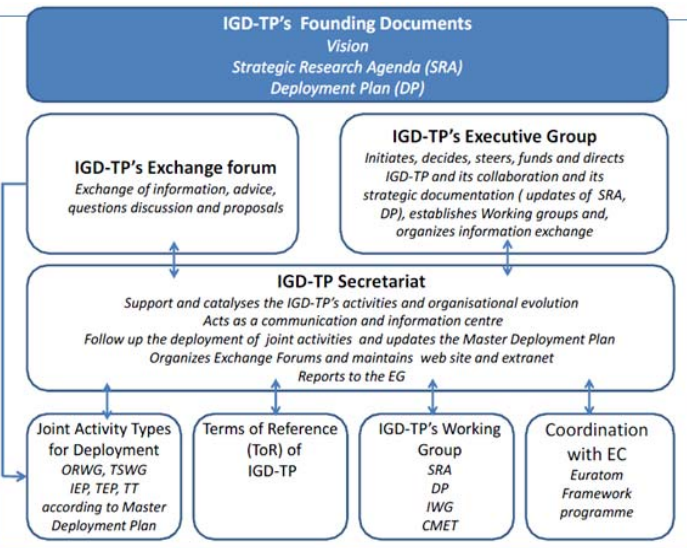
IGD-TP's Founding Documents
Vision
Strategic Research Agenda (SRA)
Deployment Plan (DP)

IGD-TP's Exchange forum
Exchange of information, advice, questions discussion and proposals

IGD-TP's Executive Group
Initiates, decides, steers, funds and directs IGD-TP and its collaboration and its strategic documentation ( updates of SRA, DP), establishes Working groups and, organizes information exchange

IGD-TP Secretariat
Support and catalyses the IGD-TP's activities and organisational evolution
Acts as a communication and information centre
Follow up the deployment of joint activities and updates the Master Deployment Plan
Organizes Exchange Forums and maintains web site and extranet
Reports to the EG

Joint Activity Types for Deployment
ORWG, TSWG
IEP, TEP, TT
according to Master Deployment Plan

Terms of Reference (ToR) of IGD-TP

IGD-TP's Working Group
SRA
DP
IWG
CMET

Coordination with EC
Euratom Framework programme